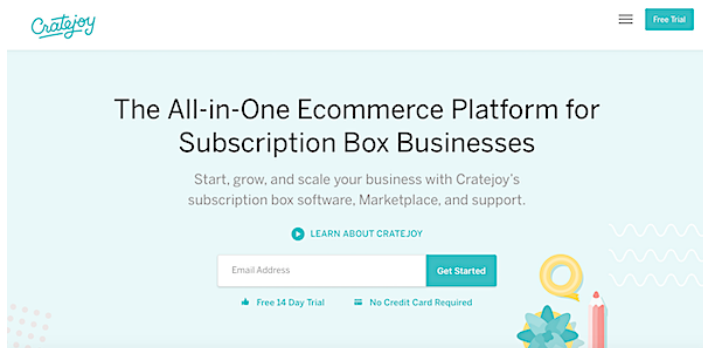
Cratejoy

Free Trial

The All-in-One Ecommerce Platform for Subscription Box Businesses

Start, grow, and scale your business with Cratejoy's subscription box software, Marketplace, and support.

LEARN ABOUT CRATEJOY

Email Address

Get Started

Free 14 Day Trial

No Credit Card Required